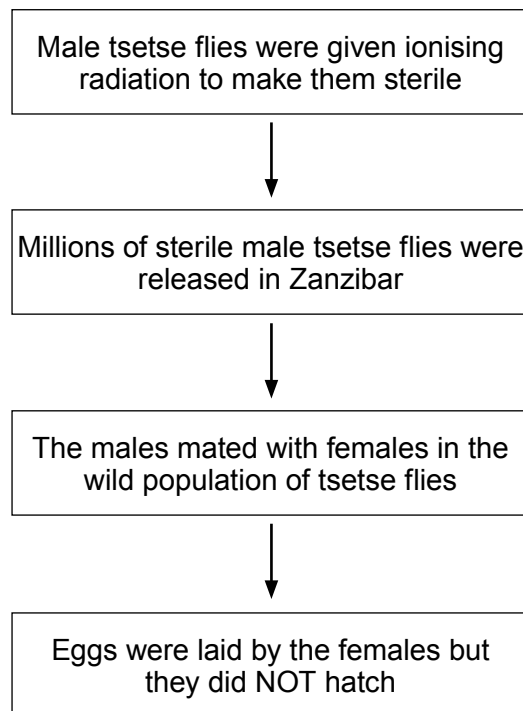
Male tsetse flies were given ionising radiation to make them sterile

Millions of sterile male tsetse flies were released in Zanzibar

The males mated with females in the wild population of tsetse flies

Eggs were laid by the females but they did NOT hatch